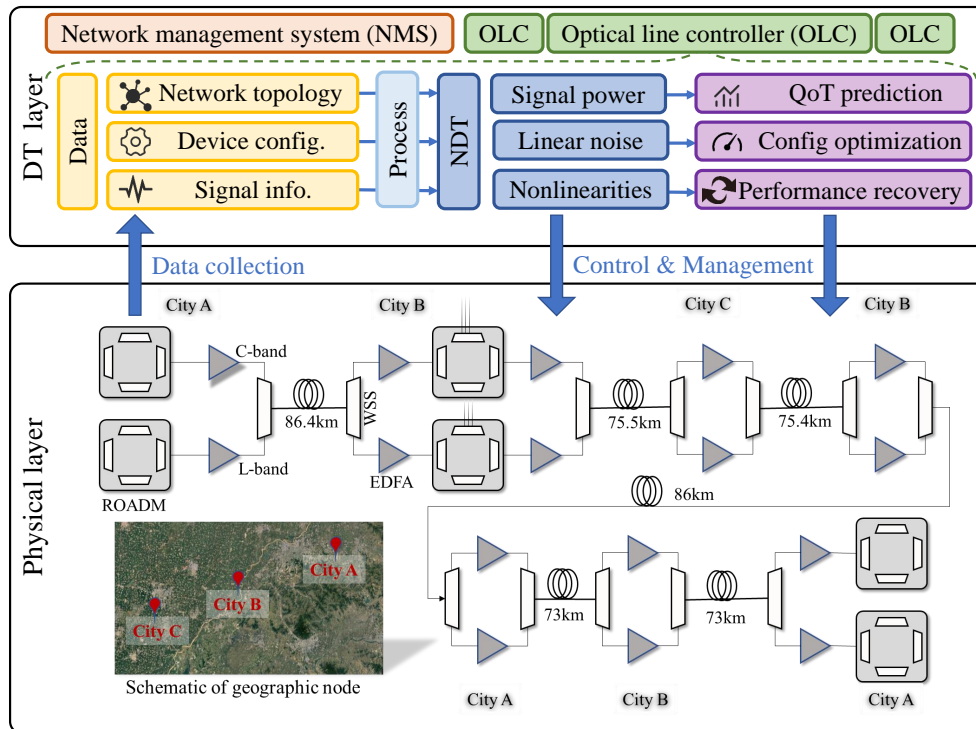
Network management system (NMS)

OLC

Optical line controller (OLC)

OLC

DT layer

Data

Network topology

Device config.

Signal info.

Process

NDT

Signal power

Linear noise

Nonlinearities

QoT prediction

Config optimization

Performance recovery

Data collection

Control & Management

Physical layer

City A

City B

City C

City B

C-band

L-band

ROADM

86.4km

WSS

EDFA

75.5km

75.4km

86km

73km

73km

City A

City B

City C

Schematic of geographic node

City A

City B

City A